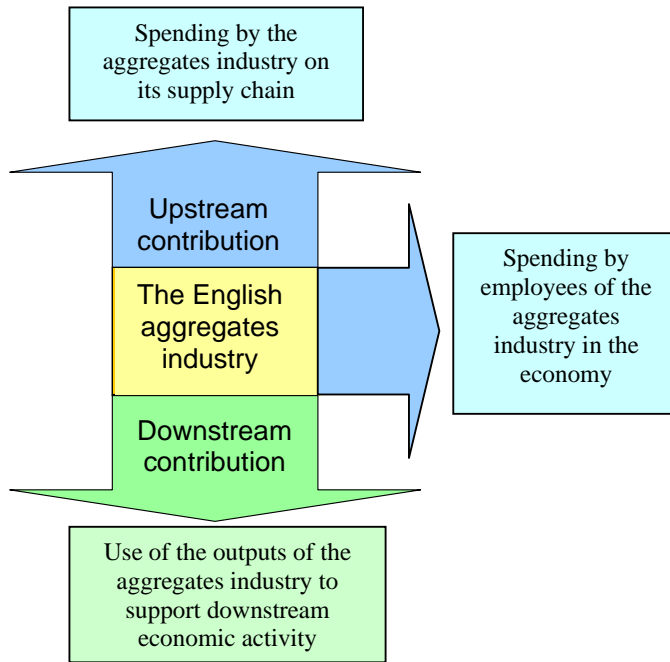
Spending by the aggregates industry on its supply chain

Upstream contribution

The English aggregates industry

Downstream contribution

Spending by employees of the aggregates industry in the economy

Use of the outputs of the aggregates industry to support downstream economic activity